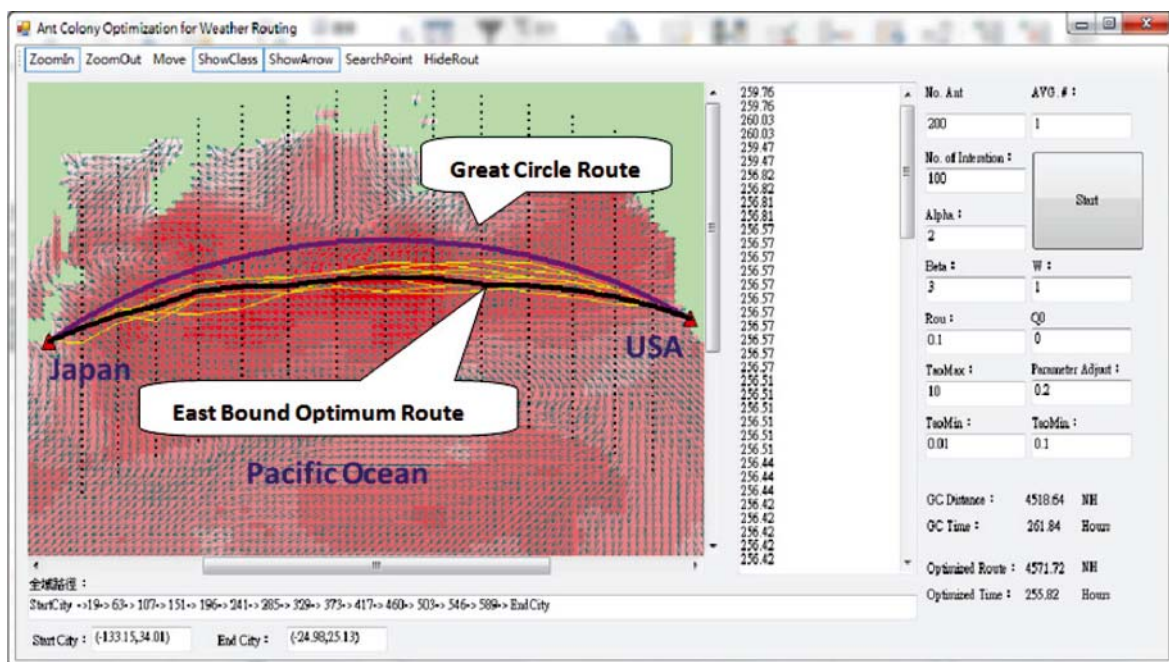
Ant Colony Optimization for Weather Routing

ZoomIn ZoomOut Move ShowClass ShowArrow SearchPoint HideRout

Great Circle Route

Japan

USA

East Bound Optimum Route

Pacific Ocean

259.76
259.76
260.03
260.03
259.47
259.47
256.82
256.82
256.81
256.81
256.57
256.57
256.57
256.57
256.57
256.57
256.57
256.57
256.57
256.57
256.57
256.57
256.51
256.51
256.51
256.51
256.51
256.51
256.51
256.44
256.44
256.44
256.44
256.42
256.42
256.42
256.42
256.42

No. Ant
200
AVG. # :
1
No. of Interation :
100
Start
Alpha :
2
Beta :
3
W :
1
Rou :
0.1
Q0
0
TauMax :
10
Parameter Adjust :
0.2
TauMin :
0.01
TauMin :
0.1

GC Distance : 4518.64 NH
GC Time : 261.84 Hours

Optimized Route : 4571.72 NH
Optimized Time : 255.82 Hours

全域路徑 :
StartCity ->19-> 63-> 107-> 151-> 196-> 241-> 285-> 329-> 373-> 417-> 460-> 503-> 546-> 589-> End City

Start City : (-133.15,34.01)
End City : (-24.98,25.13)